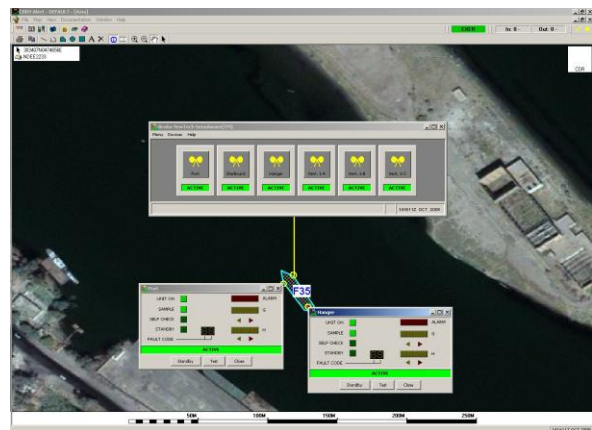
File Plan View Documentation Window Help

In: 0 Out: 0

Port Starboard Hangar

ACTIVE ACTIVE ACTIVE ACTIVE ACTIVE ACTIVE

F35

Port

UNIT ON ALARM
SAMPLE
SELF CHECK
STANDBY
FAULT CODE
ACTIVE
Standby Test Close

Hangar

UNIT ON ALARM
SAMPLE
SELF CHECK
STANDBY
FAULT CODE
ACTIVE
Standby Test Close

50M 100M 150M 200M 250M